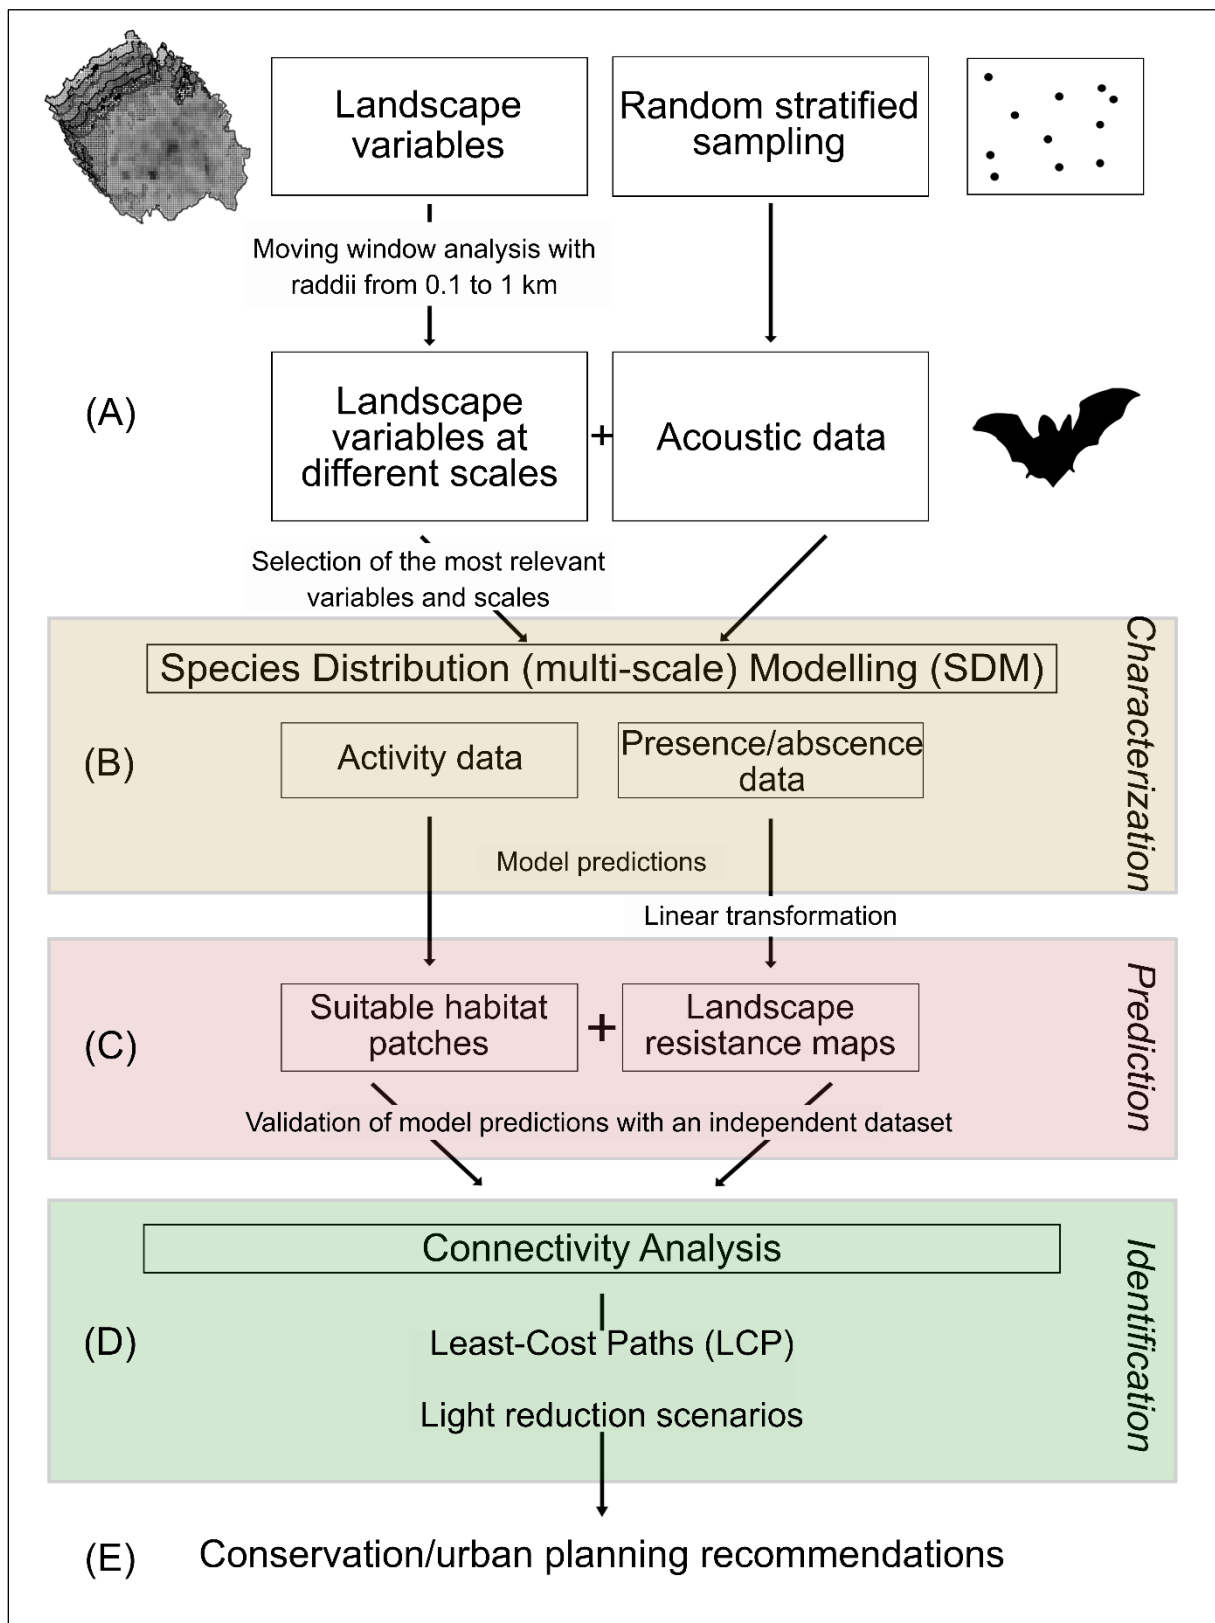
Landscape variables

Random stratified sampling

Moving window analysis with raddii from 0.1 to 1 km

(A)

Landscape variables at different scales

+

Acoustic data

Selection of the most relevant variables and scales

Species Distribution (multi-scale) Modelling (SDM)

Characterization

(B)

Activity data

Presence/abscence data

Model predictions

Linear transformation

Prediction

(C)

Suitable habitat patches

+

Landscape resistance maps

Validation of model predictions with an independent dataset

Connectivity Analysis

Identification

(D)

Least-Cost Paths (LCP)

Light reduction scenarios

(E) Conservation/urban planning recommendations